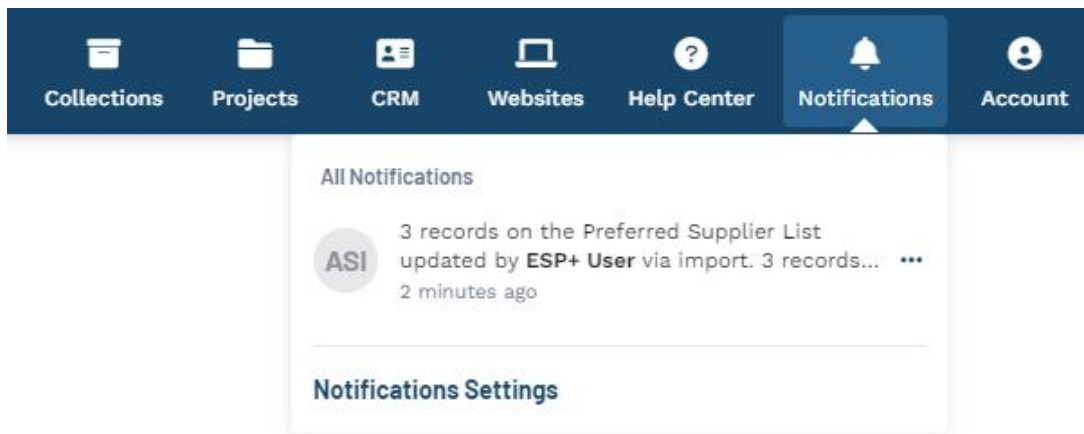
Collections Projects CRM Websites Help Center Notifications Account

All Notifications

ASI 3 records on the Preferred Supplier List updated by **ESP+ User** via import. 3 records... •••
2 minutes ago

Notifications Settings